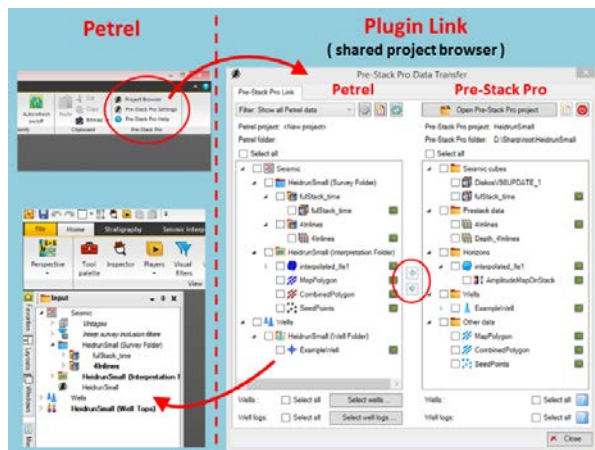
Petrel

Plugin Link
( shared project browser )

Autoswitch on/off
Paste
Cut
Copy
Bitmap
Clipboard
Project Browser
Pre-Stack Pro Settings
Pre-Stack Pro Help
Pre-Stack Pro

File
Home
Stratigraphy
Seismic interp
Perspective
Tool palette
Inspector
Players
Visual filters
View

Input
Seismic
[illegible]
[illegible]
HeidrunSmall (Survey Folder)
fullStack_time
4inlines
HeidrunSmall (Interpretation f
HeidrunSmall
Wells
HeidrunSmall (Well Tops)

Pre-Stack Pro Data Transfer
Pre-Stack Pro Link
Filter: Show all Petrel data
Petrel
Pre-Stack Pro
Open Pre-Stack Pro project
Petrel project: <New project>
Petrel folder:
Select all
Pre-Stack Pro project: HeidrunSmall
Pre-Stack Pro folder: D:\Sharp\root\HeidrunSmall
Select all

Seismic
HeidrunSmall (Survey Folder)
fullStack_time
fullStack_time
4inlines
4inlines
HeidrunSmall (Interpretation Folder)
interpolated_lfe1
MapPolygon
CombinedPolygon
SeedPoints
Wells
HeidrunSmall (Well Folder)
ExampleWell

Seismic cubes
DiakosVBSUPDATE_1
fullStack_time
Prestack data
4inlines
Depth_4inlines
Horizons
interpolated_lfe1
AmplitudeMapOnStack
Wells
ExampleWell
Other data
MapPolygon
CombinedPolygon
SeedPoints

Wells: Select all Select wells ...
Well logs: Select all Select well logs ...
Select all
Select all
Close